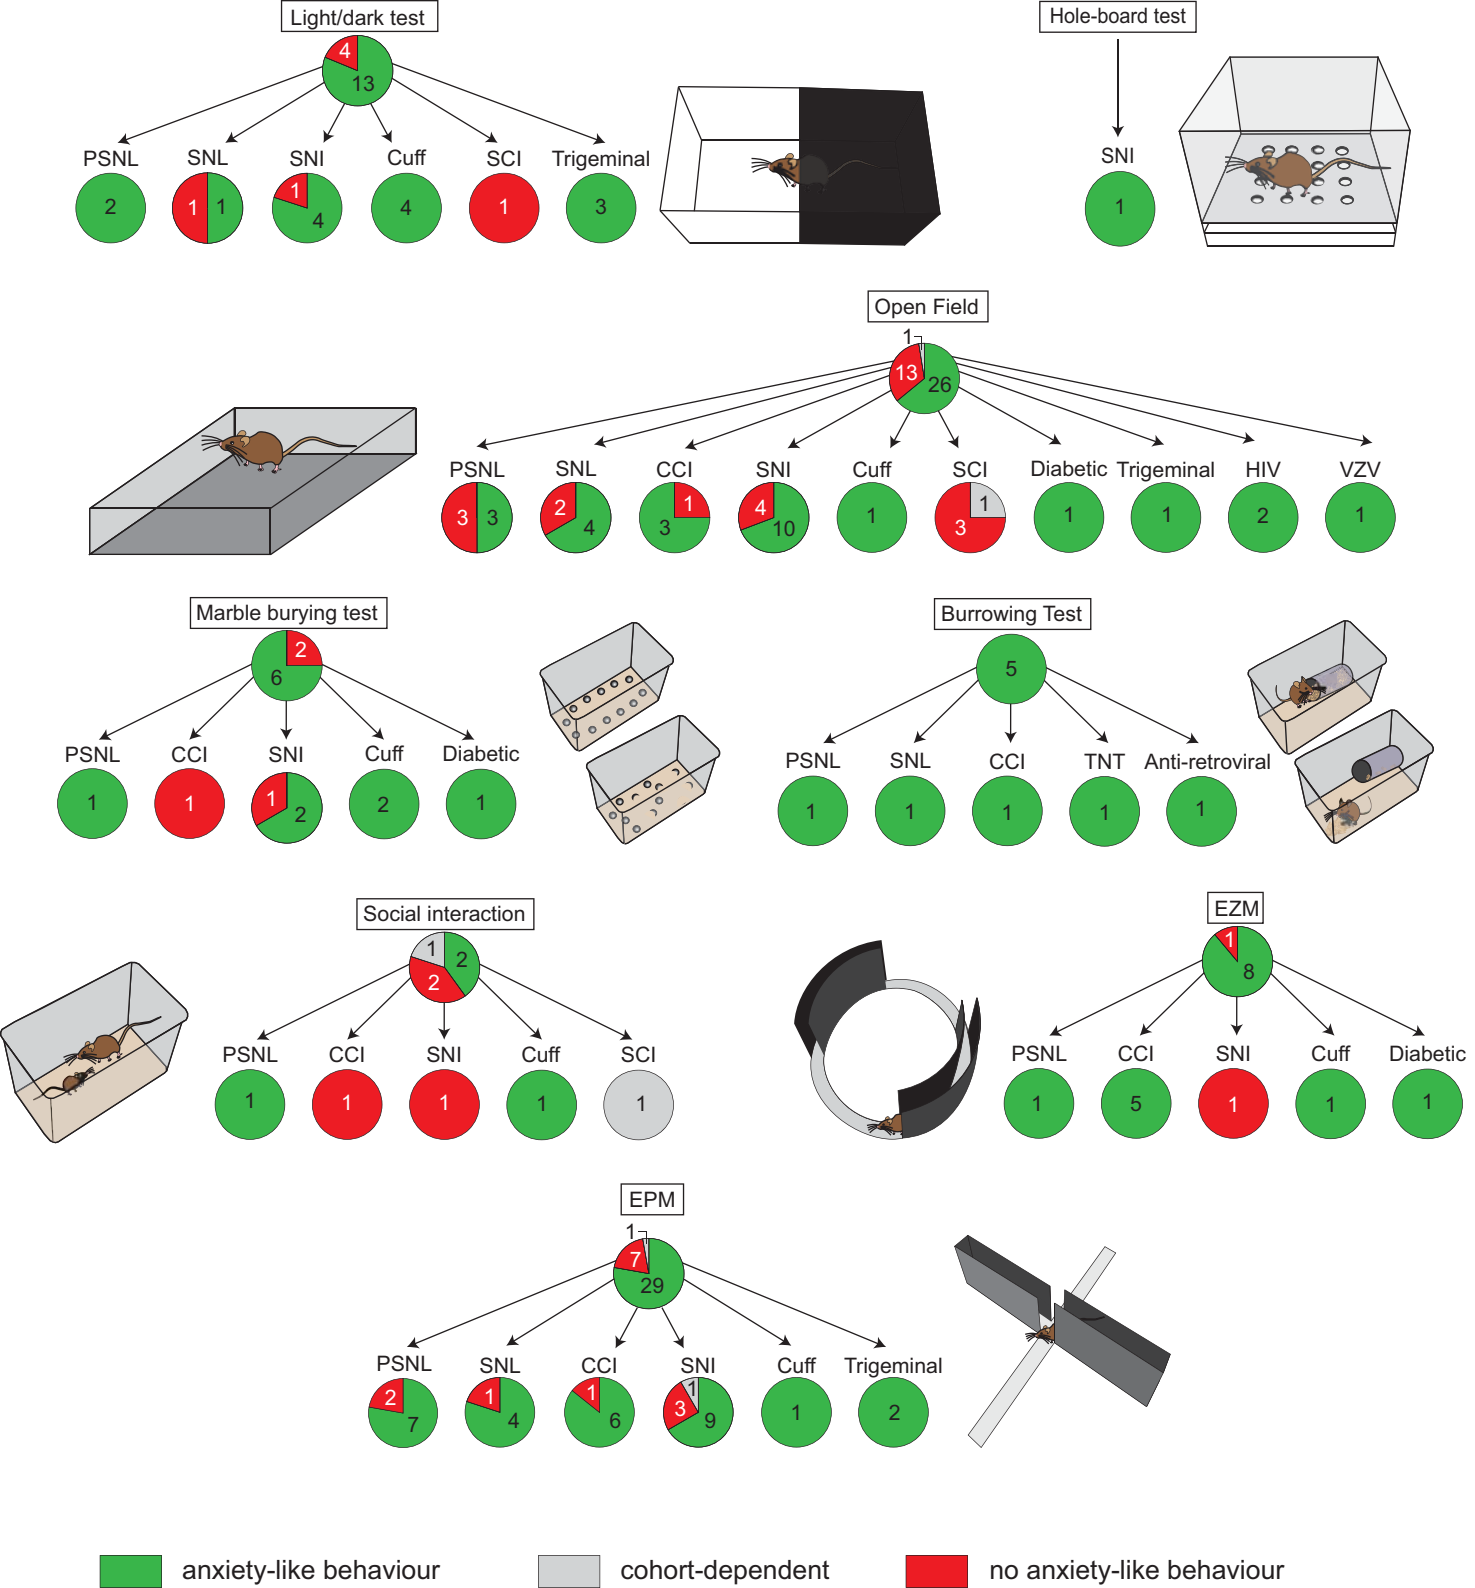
Light/dark test

4
13

PSNL 2
SNL 1 1
SNI 1 4
Cuff 4
SCI 1
Trigeminal 3

Hole-board test

SNI 1

Open Field

1
13
26

PSNL 3 3
SNL 2 4
CCI 1 3
SNI 4 10
Cuff 1
SCI 1 3
Diabetic 1
Trigeminal 1
HIV 2
VZV 1

Marble burying test

2
6

PSNL 1
CCI 1
SNI 1 2
Cuff 2
Diabetic 1

Burrowing Test

5

PSNL 1
SNL 1
CCI 1
TNT 1
Anti-retroviral 1

Social interaction

1
2
2

PSNL 1
CCI 1
SNI 1
Cuff 1
SCI 1

EZM

1
8

PSNL 1
CCI 5
SNI 1
Cuff 1
Diabetic 1

EPM

1
7
29

PSNL 2 7
SNL 1 4
CCI 1 6
SNI 1 3 9
Cuff 1
Trigeminal 2

anxiety-like behaviour
cohort-dependent
no anxiety-like behaviour